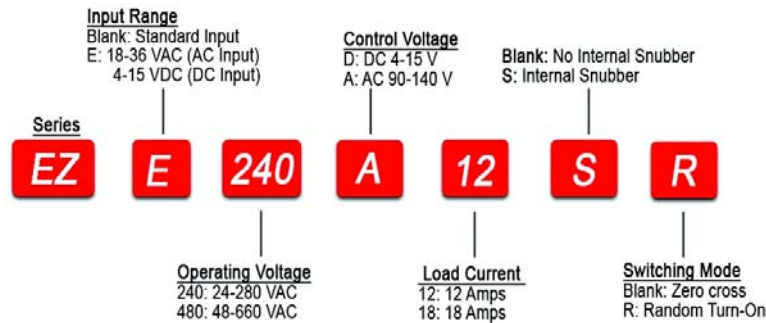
Input Range
Blank: Standard Input
E: 18-36 VAC (AC Input)
4-15 VDC (DC Input)

Control Voltage
D: DC 4-15 V
A: AC 90-140 V

Blank: No Internal Snubber
S: Internal Snubber

Series

EZ E 240 A 12 S R

Operating Voltage
240: 24-280 VAC
480: 48-660 VAC

Load Current
12: 12 Amps
18: 18 Amps

Switching Mode
Blank: Zero cross
R: Random Turn-On